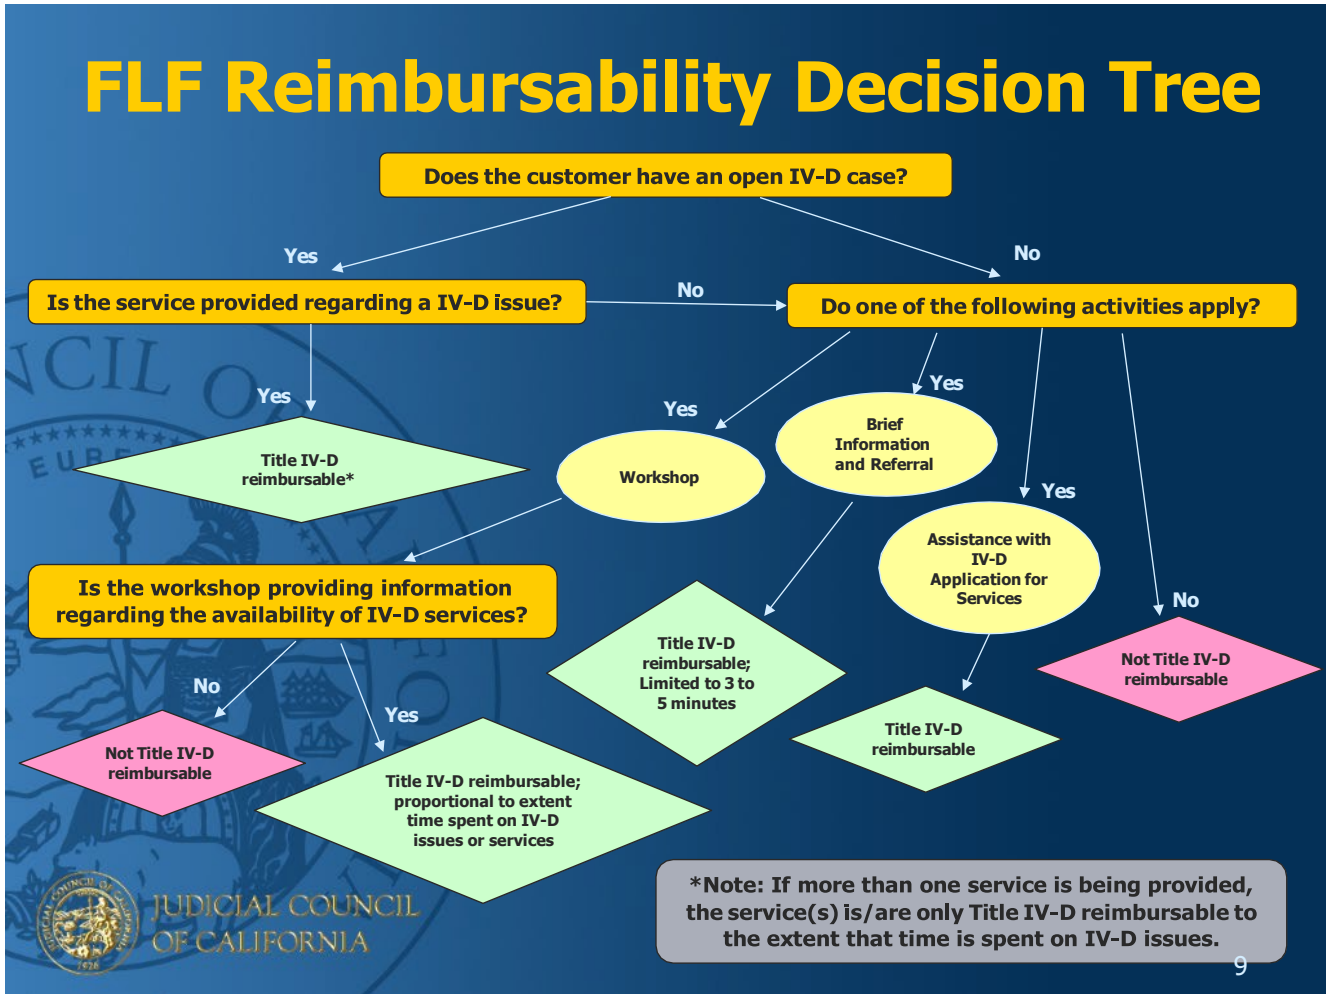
FLF Reimbursability Decision Tree

Does the customer have an open IV-D case?

Yes

No

Is the service provided regarding a IV-D issue?

No

Do one of the following activities apply?

Yes

Title IV-D reimbursable*

Yes

Workshop

Yes

Brief Information and Referral

Yes

Assistance with IV-D Application for Services

No

Not Title IV-D reimbursable

Is the workshop providing information regarding the availability of IV-D services?

No

Not Title IV-D reimbursable

Yes

Title IV-D reimbursable; proportional to extent time spent on IV-D issues or services

Title IV-D reimbursable; Limited to 3 to 5 minutes

Title IV-D reimbursable

JUDICIAL COUNCIL OF CALIFORNIA

*Note: If more than one service is being provided, the service(s) is/are only Title IV-D reimbursable to the extent that time is spent on IV-D issues.

9